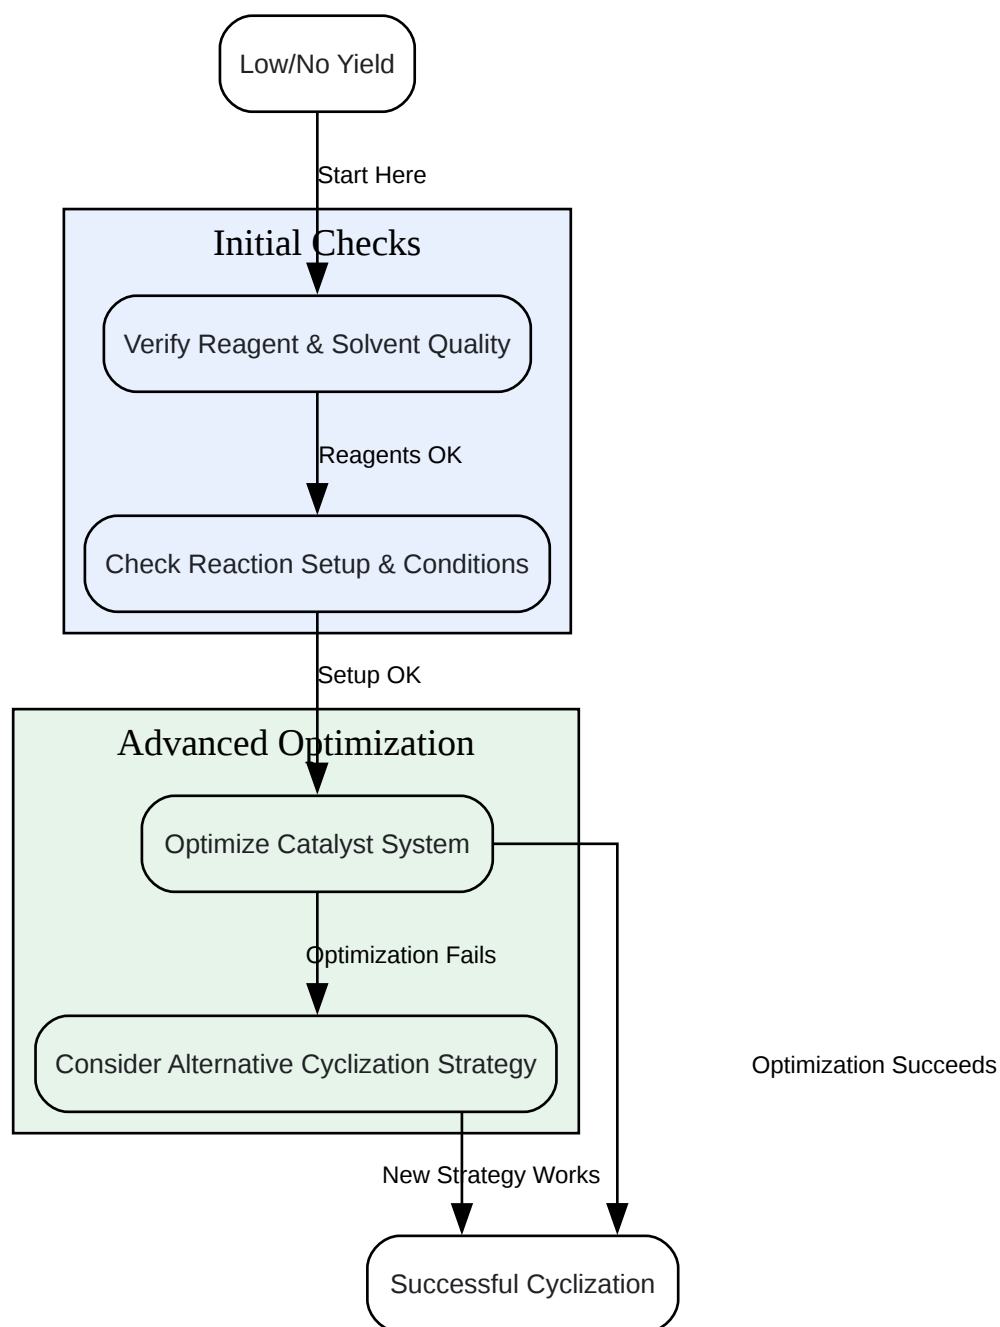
Low/No Yield

Start Here

Initial Checks

Verify Reagent & Solvent Quality

Reagents OK

Check Reaction Setup & Conditions

Setup OK

Advanced Optimization

Optimize Catalyst System

Optimization Fails

Consider Alternative Cyclization Strategy

Optimization Succeeds

New Strategy Works

Successful Cyclization